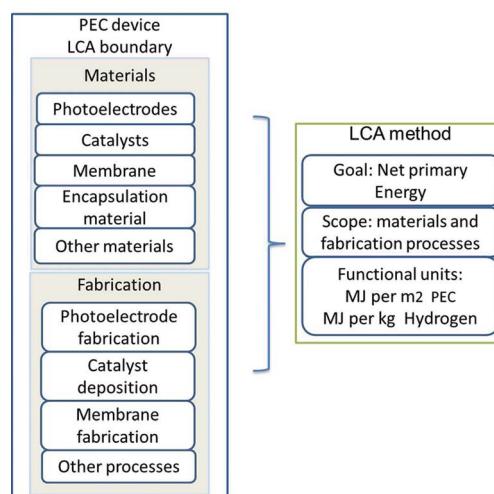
PEC device
LCA boundary

Materials

Photoelectrodes

Catalysts

Membrane

Encapsulation material

Other materials

Fabrication

Photoelectrode fabrication

Catalyst deposition

Membrane fabrication

Other processes

LCA method

Goal: Net primary Energy

Scope: materials and fabrication processes

Functional units:
MJ per m2 PEC
MJ per kg Hydrogen